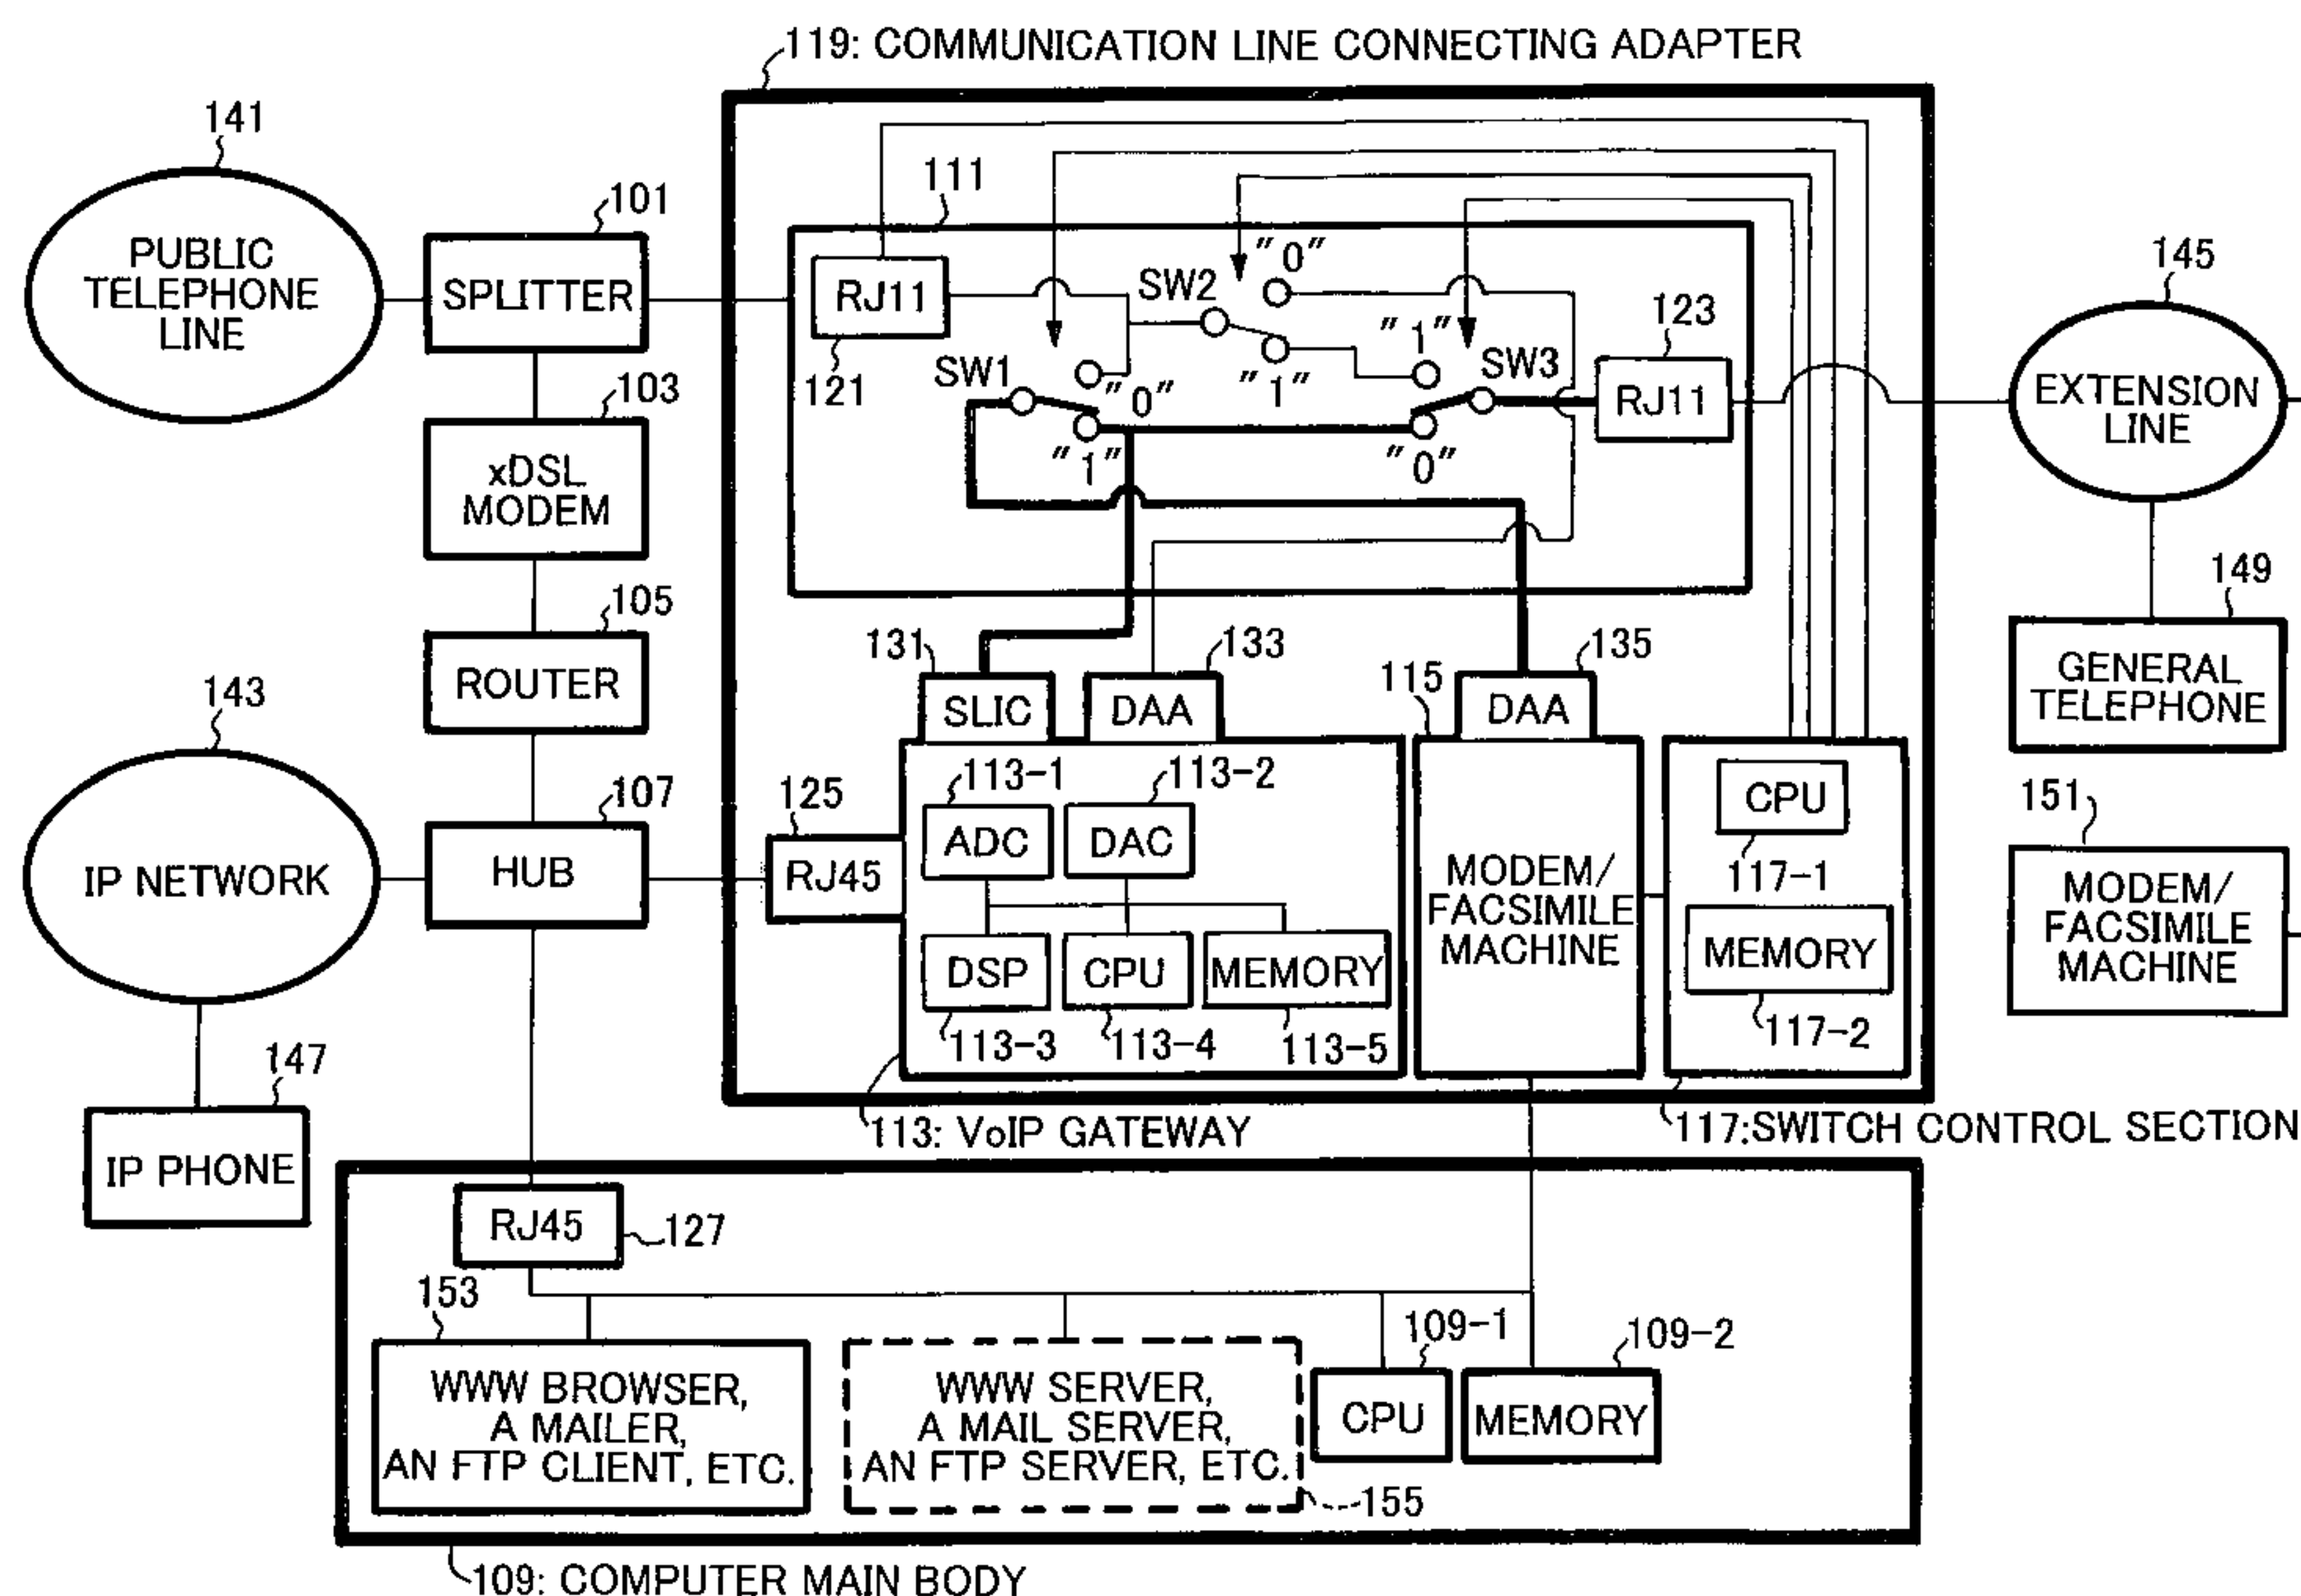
119: COMMUNICATION LINE CONNECTING ADAPTER

141
PUBLIC TELEPHONE LINE

101
SPLITTER

103
xDSL MODEM

105
ROUTER

143
IP NETWORK

107
HUB

147
IP PHONE

111
RJ11
121
SW1
"0"
"1"
SW2
"0"
"1"
"1"
SW3
"0"
123
RJ11

145
EXTENSION LINE

149
GENERAL TELEPHONE

151
MODEM/ FACSIMILE MACHINE

131
SLIC
133
DAA
115
135
DAA

125
RJ45
113-1
ADC
113-2
DAC
DSP
CPU
MEMORY
113-3
113-4
113-5

MODEM/ FACSIMILE MACHINE

CPU
117-1
MEMORY
117-2

113: VoIP GATEWAY
117:SWITCH CONTROL SECTION

RJ45
127
153
WWW BROWSER, A MAILER, AN FTP CLIENT, ETC.
WWW SERVER, A MAIL SERVER, AN FTP SERVER, ETC.
155
109-1
CPU
109-2
MEMORY

109: COMPUTER MAIN BODY